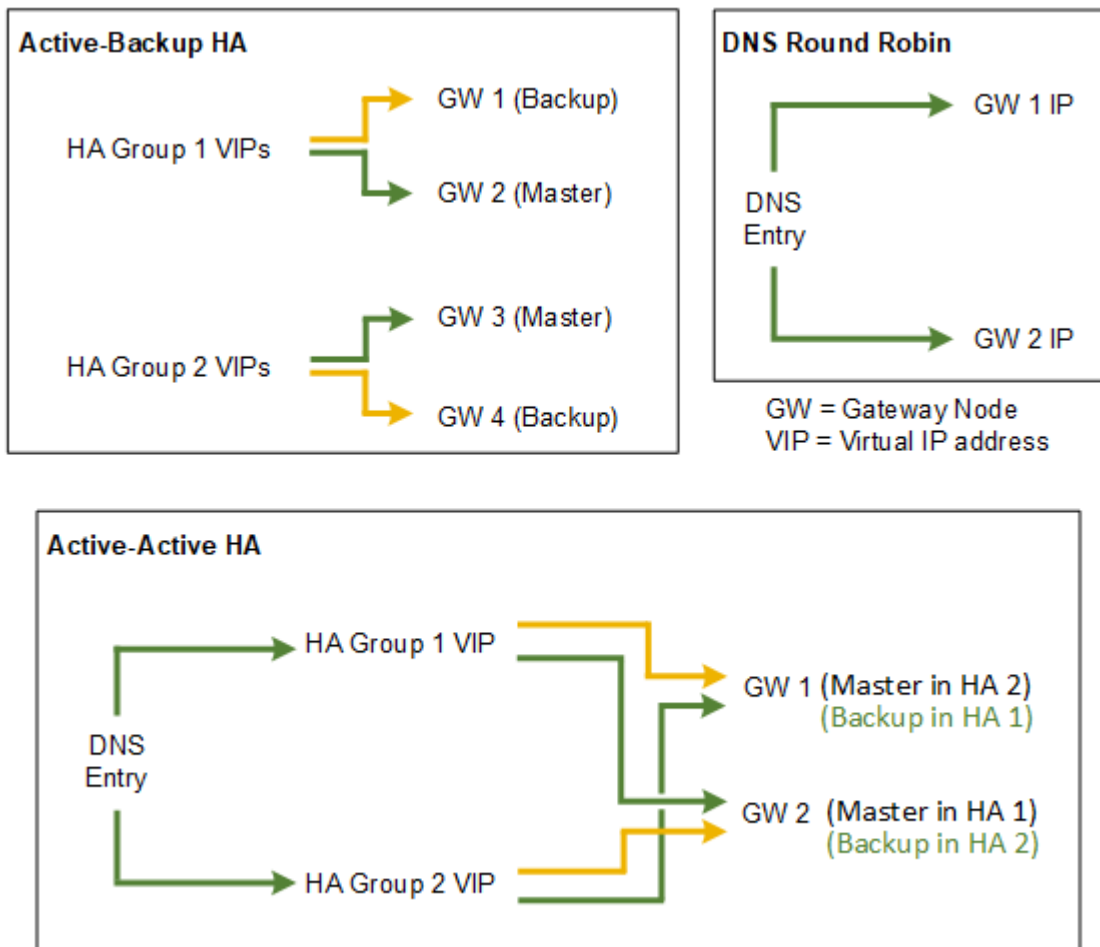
Active-Backup HA

HA Group 1 VIPs

GW 1 (Backup)

GW 2 (Master)

HA Group 2 VIPs

GW 3 (Master)

GW 4 (Backup)

DNS Round Robin

DNS Entry

GW 1 IP

GW 2 IP

GW = Gateway Node
VIP = Virtual IP address

Active-Active HA

DNS Entry

HA Group 1 VIP

HA Group 2 VIP

GW 1 (Master in HA 2)
(Backup in HA 1)

GW 2 (Master in HA 1)
(Backup in HA 2)